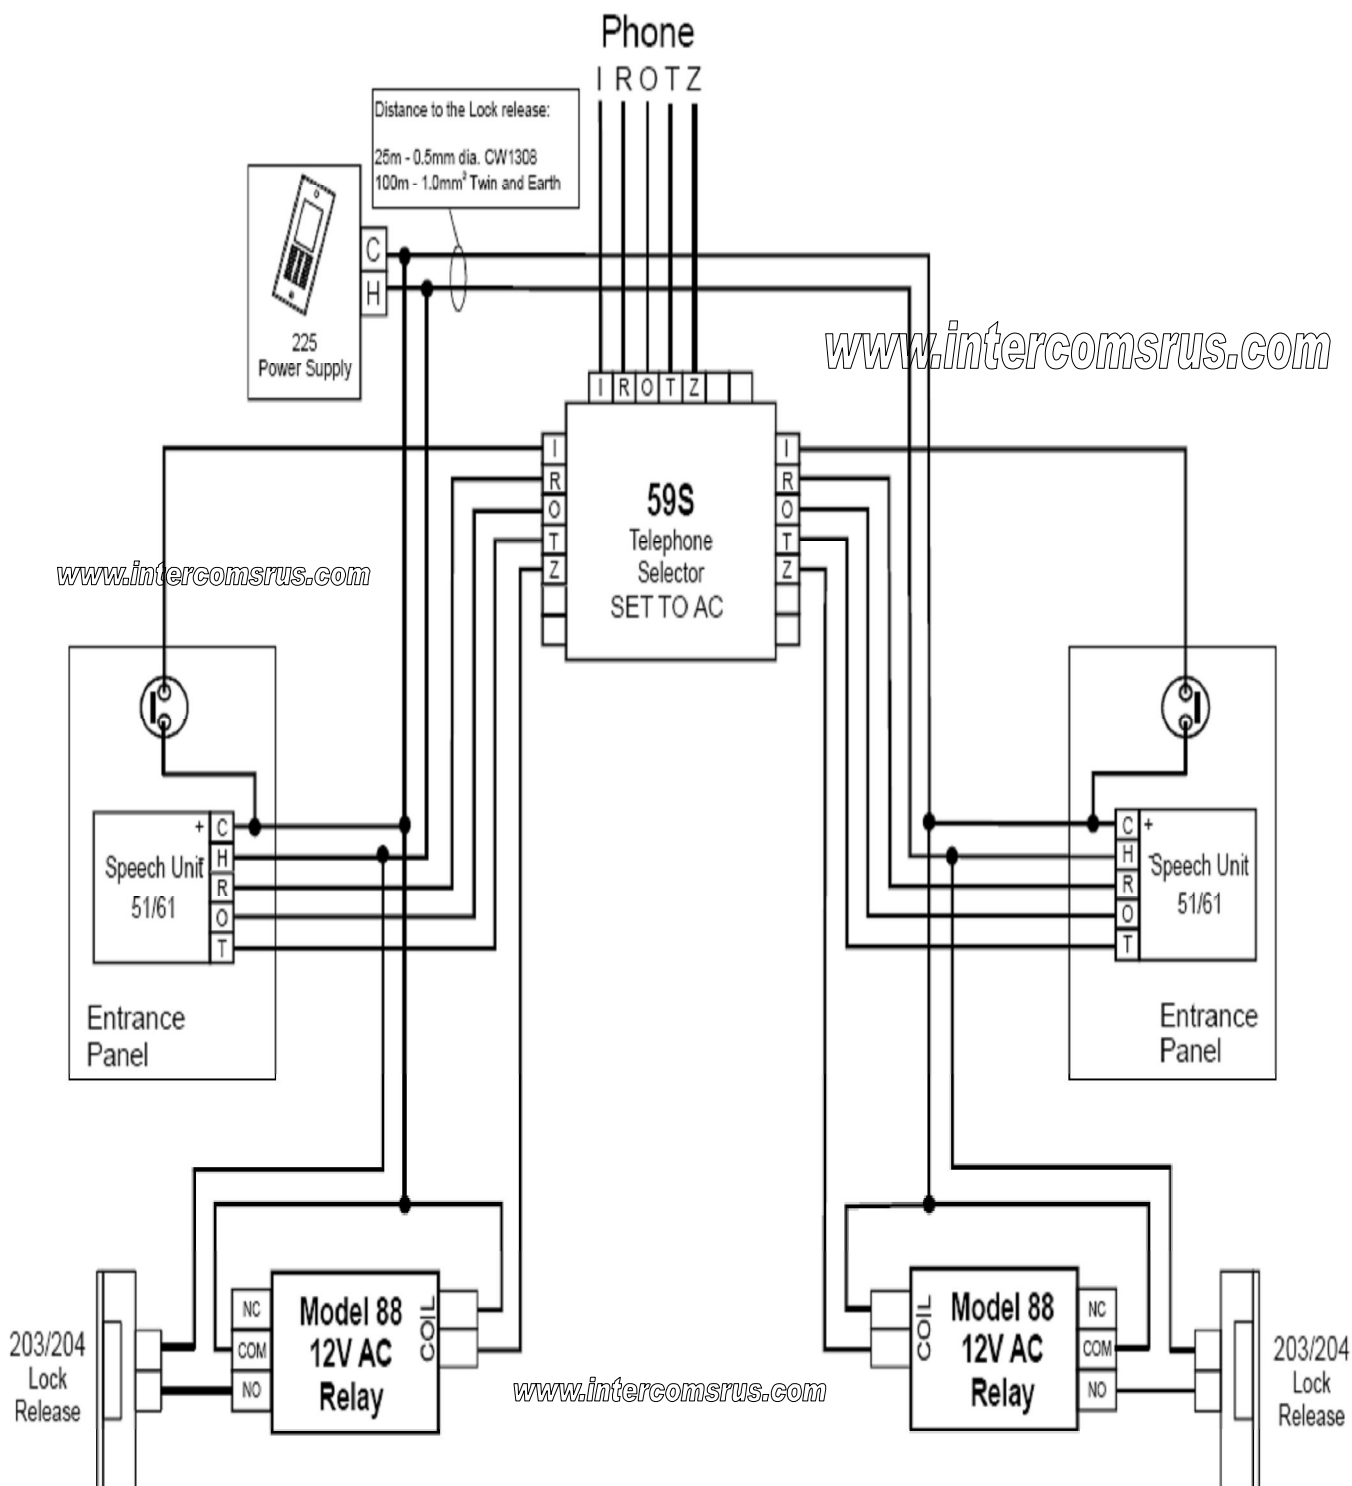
Phone
I R O T Z

Distance to the Lock release:
25m - 0.5mm dia. CW1308
100m - 1.0mm² Twin and Earth

C
H
225
Power Supply

www.intercomsrus.com

I R O T Z

I
R
O
T
Z

59S
Telephone
Selector
SET TO AC

I
R
O
T
Z

www.intercomsrus.com

+ C
H
R
O
T
Speech Unit
51/61

Entrance
Panel

C +
H
R
O
T
Speech Unit
51/61

Entrance
Panel

203/204
Lock
Release

NC
COM
NO
Model 88
12V AC
Relay
COIL

www.intercomsrus.com

COIL
Model 88
12V AC
Relay
NC
COM
NO

203/204
Lock
Release